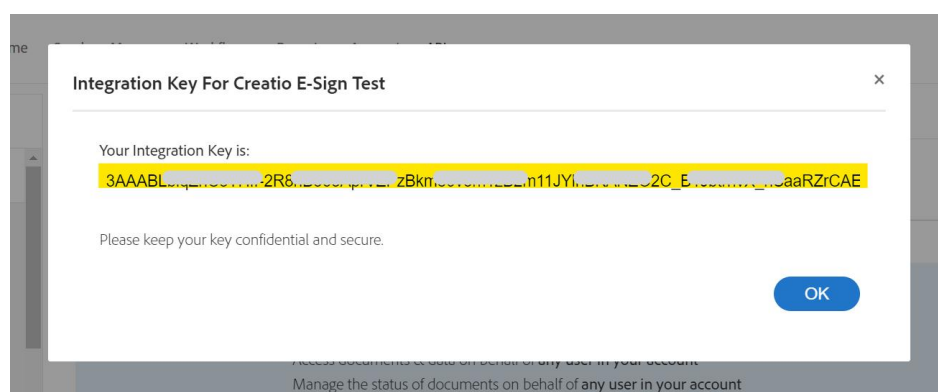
me

Integration Key For Creatio E-Sign Test

×

Your Integration Key is:
3AAABL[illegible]-2R8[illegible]zBkm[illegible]m11JYl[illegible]2C_B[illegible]aaRZrCAE

Please keep your key confidential and secure.

OK

Access documents & data on behalf of any user in your account
Manage the status of documents on behalf of any user in your account